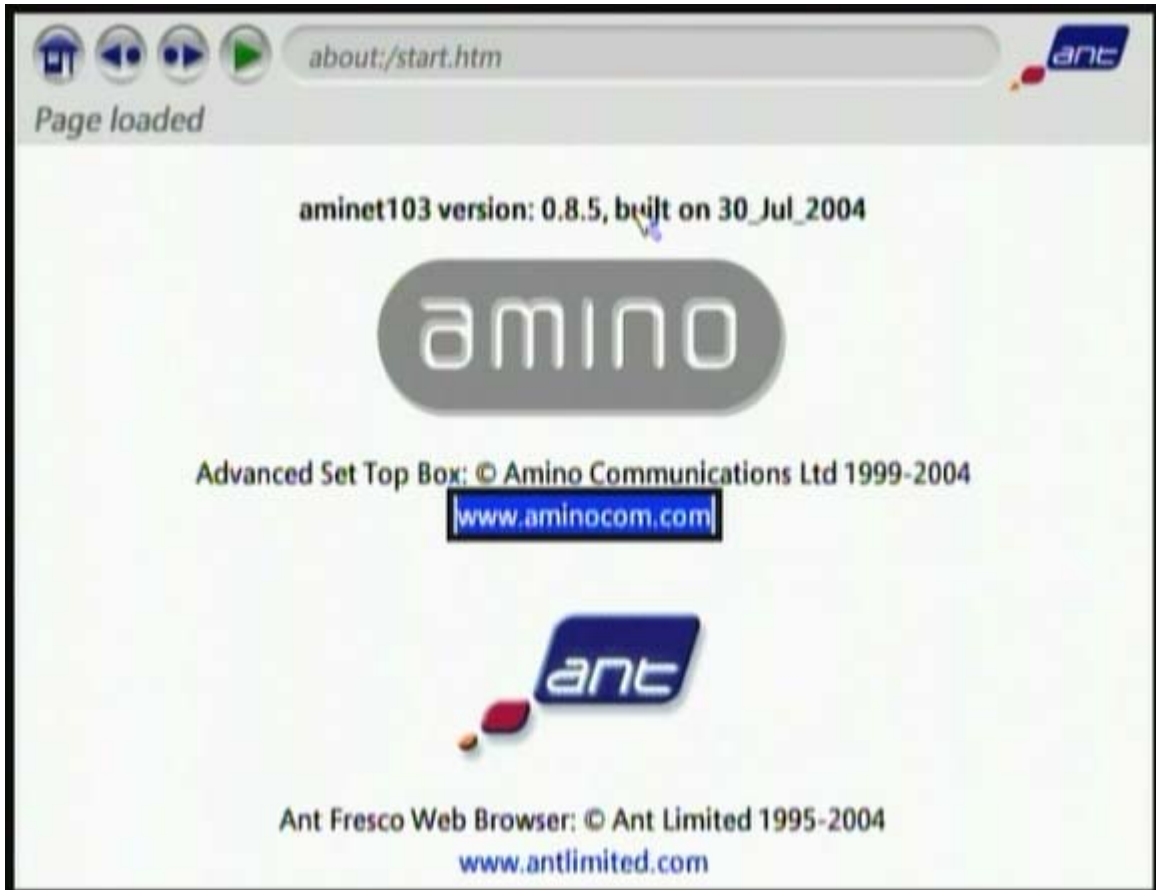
about:/start.htm

ant

Page loaded

aminet103 version: 0.8.5, built on 30_Jul_2004

amino

Advanced Set Top Box: © Amino Communications Ltd 1999-2004

www.aminocom.com

ant

Ant Fresco Web Browser: © Ant Limited 1995-2004

www.antlimited.com